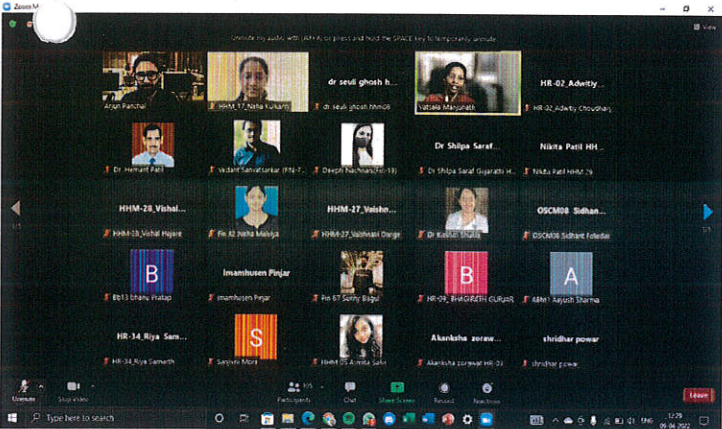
Zoom M

Unmute my audio with (Alt+A) or press and hold the SPACE key to temporarily unmute

View

Arjun Panchal

HHM_17_Neha Kulkarni

dr seuli ghosh h...

dr seuli ghosh hhm08

Vatsala Manjunath

HR-02_Adwity...

HR-02_Adwity Choudhary

Dr. Hemant Patil

Vedant Sanvatsarkar (FN-7...

Deepti Nachnani(Fn-19)

Dr Shilpa Saraf...

Dr Shilpa Saraf Gujarathi H...

Nikita Patil HH...

Nikita Patil HHM 29

1/3

HHM-28_Vishal...

HHM-28_Vishal Hajare

Fn 82 Neha Malviya

HHM-27_Vaisho...

HHM-27_Vaishnavi Dange

Dr Kaushik Shukla

OSCM08 Sidhan...

OSCM08 Sidhant Foledar

3/3

B

Bb13 bhanu Pratap

Imamhusen Pinjar

imamhusen Pinjar

Fn 67 Sunny Bagul

B

HR-09_BHAGIRETH GURJAR

A

48M1 Aayush Sharma

HR-34_Riya Sam...

HR-34_Riya Samarth

S

Sanjivni More

HHM 05 Asmita Sahu

Akanksha zoraw...

Akanksha zorawar HR-03

shridhar powar

shridhar powar

Unmute

Start Video

Participants 115

Chat

Share Screen

Record

Reactions

Leave

Type here to search

ENG

12:29

09-06-2022